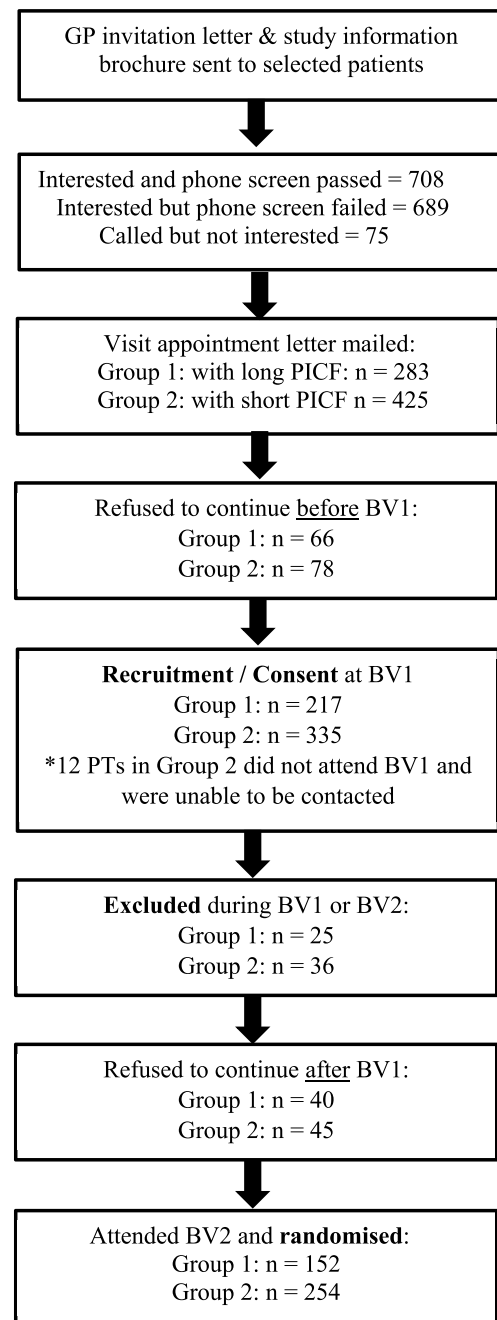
GP invitation letter & study information brochure sent to selected patients

Interested and phone screen passed = 708
Interested but phone screen failed = 689
Called but not interested = 75

Visit appointment letter mailed:
Group 1: with long PICF: n = 283
Group 2: with short PICF n = 425

Refused to continue before BV1:
Group 1: n = 66
Group 2: n = 78

**Recruitment / Consent** at BV1
Group 1: n = 217
Group 2: n = 335
*12 PTs in Group 2 did not attend BV1 and were unable to be contacted

**Excluded** during BV1 or BV2:
Group 1: n = 25
Group 2: n = 36

Refused to continue after BV1:
Group 1: n = 40
Group 2: n = 45

Attended BV2 and **randomised**:
Group 1: n = 152
Group 2: n = 254